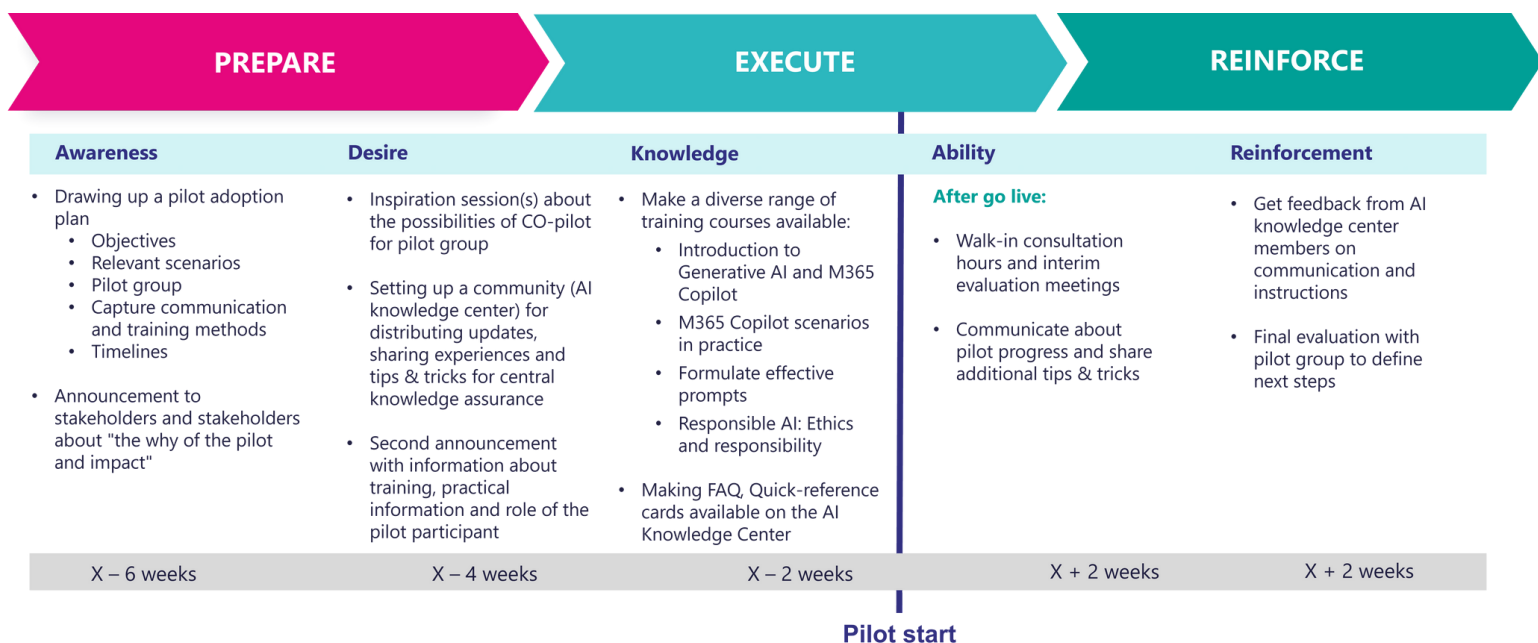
PREPARE

EXECUTE

REINFORCE

Awareness

- Drawing up a pilot adoption plan
  - Objectives
  - Relevant scenarios
  - Pilot group
  - Capture communication and training methods
  - Timelines
- Announcement to stakeholders and stakeholders about "the why of the pilot and impact"

Desire

- Inspiration session(s) about the possibilities of CO-pilot for pilot group
- Setting up a community (AI knowledge center) for distributing updates, sharing experiences and tips & tricks for central knowledge assurance
- Second announcement with information about training, practical information and role of the pilot participant

Knowledge

- Make a diverse range of training courses available:
  - Introduction to Generative AI and M365 Copilot
  - M365 Copilot scenarios in practice
  - Formulate effective prompts
  - Responsible AI: Ethics and responsibility
- Making FAQ, Quick-reference cards available on the AI Knowledge Center

Ability

After go live:

- Walk-in consultation hours and interim evaluation meetings
- Communicate about pilot progress and share additional tips & tricks

Reinforcement

- Get feedback from AI knowledge center members on communication and instructions
- Final evaluation with pilot group to define next steps

| X – 6 weeks | X – 4 weeks | X – 2 weeks | X + 2 weeks | X + 2 weeks |
|---|---|---|---|---|

Pilot start